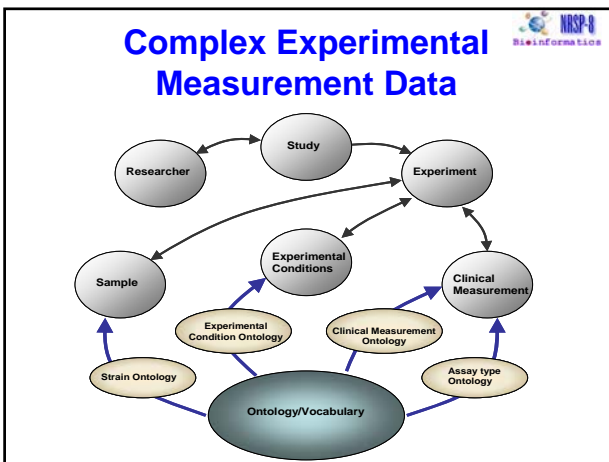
Complex Experimental Measurement Data

NRSP-8 Bioinformatics

Study

Researcher

Experiment

Experimental Conditions

Sample

Clinical Measurement

Experimental Condition Ontology

Clinical Measurement Ontology

Strain Ontology

Assay type Ontology

Ontology/Vocabulary